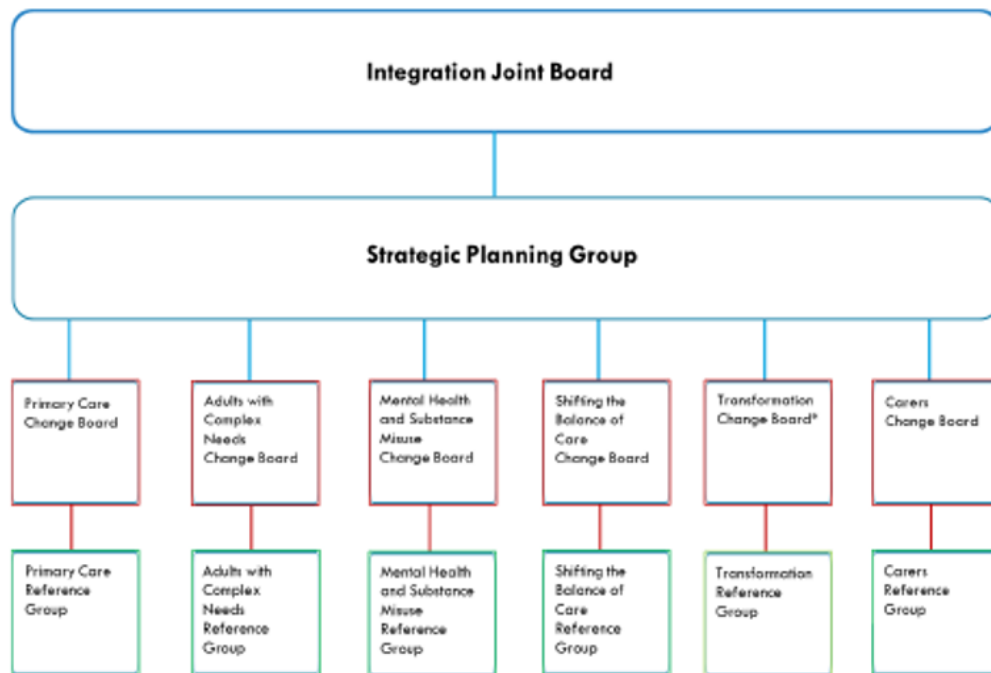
Integration Joint Board

Strategic Planning Group

Primary Care Change Board

Adults with Complex Needs Change Board

Mental Health and Substance Misuse Change Board

Shifting the Balance of Care Change Board

Transformation Change Board*

Carers Change Board

Primary Care Reference Group

Adults with Complex Needs Reference Group

Mental Health and Substance Misuse Reference Group

Shifting the Balance of Care Reference Group

Transformation Reference Group

Carers Reference Group